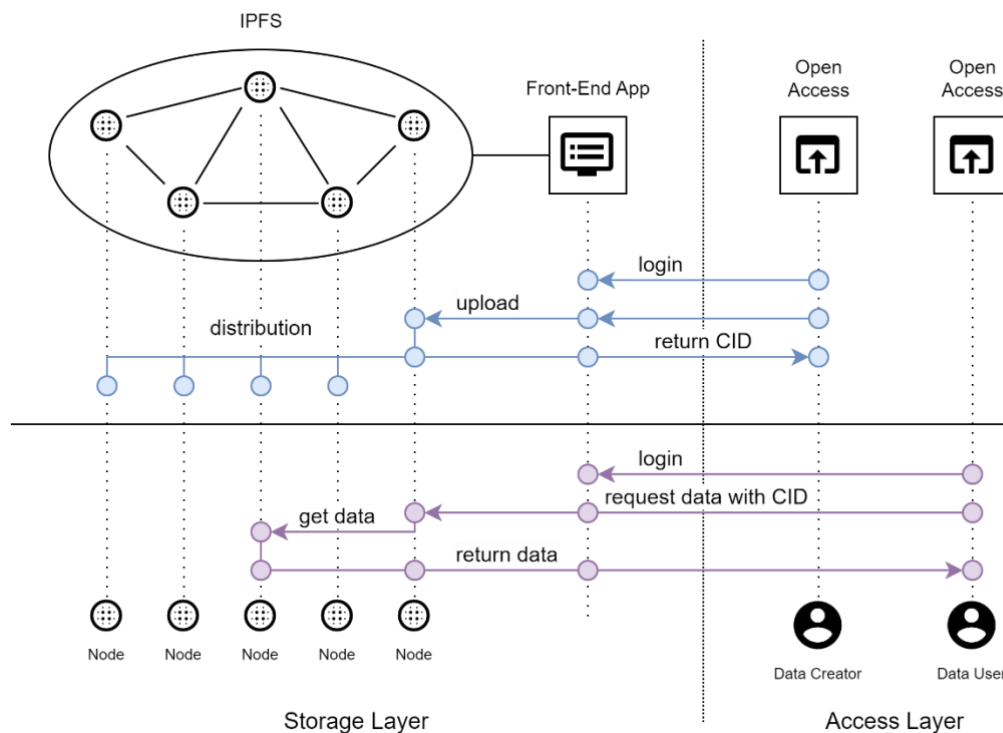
IPFS

Front-End App

Open Access

Open Access

login

upload

distribution

return CID

login

request data with CID

get data

return data

Node Node Node Node Node

Data Creator

Data User

Storage Layer

Access Layer